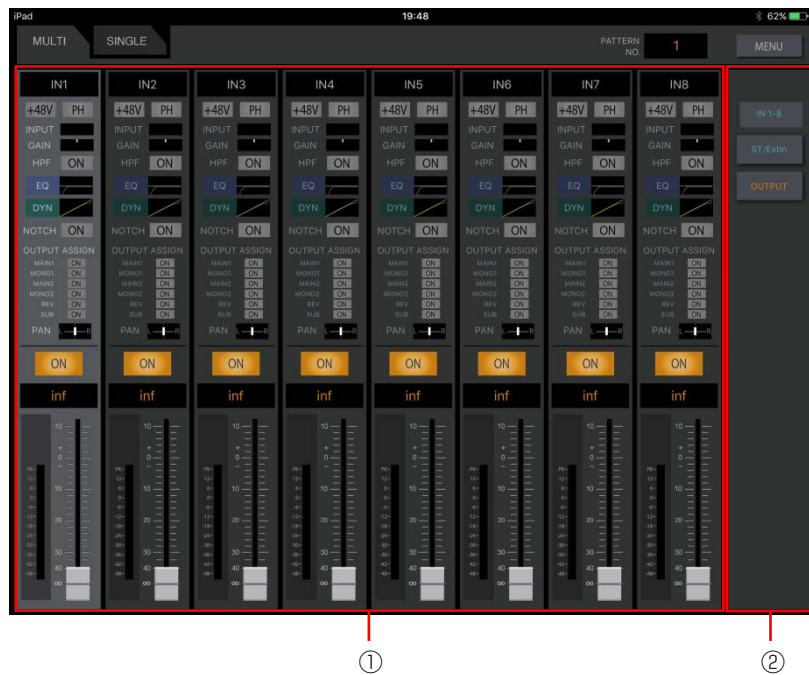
iPad 19:48 62%

MULTI SINGLE PATTERN NO. 1 MENU

| IN1 | IN2 | IN3 | IN4 | IN5 | IN6 | IN7 | IN8 |
|---|---|---|---|---|---|---|---|
| +48V PH | +48V PH | +48V PH | +48V PH | +48V PH | +48V PH | +48V PH | +48V PH |
| INPUT | INPUT | INPUT | INPUT | INPUT | INPUT | INPUT | INPUT |
| GAIN | GAIN | GAIN | GAIN | GAIN | GAIN | GAIN | GAIN |
| HPF ON | HPF ON | HPF ON | HPF ON | HPF ON | HPF ON | HPF ON | HPF ON |
| EQ | EQ | EQ | EQ | EQ | EQ | EQ | EQ |
| DYN | DYN | DYN | DYN | DYN | DYN | DYN | DYN |
| NOTCH ON | NOTCH ON | NOTCH ON | NOTCH ON | NOTCH ON | NOTCH ON | NOTCH ON | NOTCH ON |
| OUTPUT ASSIGN | OUTPUT ASSIGN | OUTPUT ASSIGN | OUTPUT ASSIGN | OUTPUT ASSIGN | OUTPUT ASSIGN | OUTPUT ASSIGN | OUTPUT ASSIGN |
| MAIN1 ON | MAIN1 ON | MAIN1 ON | MAIN1 ON | MAIN1 ON | MAIN1 ON | MAIN1 ON | MAIN1 ON |
| MONO1 ON | MONO1 ON | MONO1 ON | MONO1 ON | MONO1 ON | MONO1 ON | MONO1 ON | MONO1 ON |
| MAIN2 ON | MAIN2 ON | MAIN2 ON | MAIN2 ON | MAIN2 ON | MAIN2 ON | MAIN2 ON | MAIN2 ON |
| MONO2 ON | MONO2 ON | MONO2 ON | MONO2 ON | MONO2 ON | MONO2 ON | MONO2 ON | MONO2 ON |
| REV ON | REV ON | REV ON | REV ON | REV ON | REV ON | REV ON | REV ON |
| SUB ON | SUB ON | SUB ON | SUB ON | SUB ON | SUB ON | SUB ON | SUB ON |
| PAN L R | PAN L R | PAN L R | PAN L R | PAN L R | PAN L R | PAN L R | PAN L R |
| ON | ON | ON | ON | ON | ON | ON | ON |
| inf | inf | inf | inf | inf | inf | inf | inf |
| 10 5 0 5 10 20 30 40 ∞ | 10 5 0 5 10 20 30 40 ∞ | 10 5 0 5 10 20 30 40 ∞ | 10 5 0 5 10 20 30 40 ∞ | 10 5 0 5 10 20 30 40 ∞ | 10 5 0 5 10 20 30 40 ∞ | 10 5 0 5 10 20 30 40 ∞ | 10 5 0 5 10 20 30 40 ∞ |

IN 1-8
ST/Extin
OUTPUT

①
②